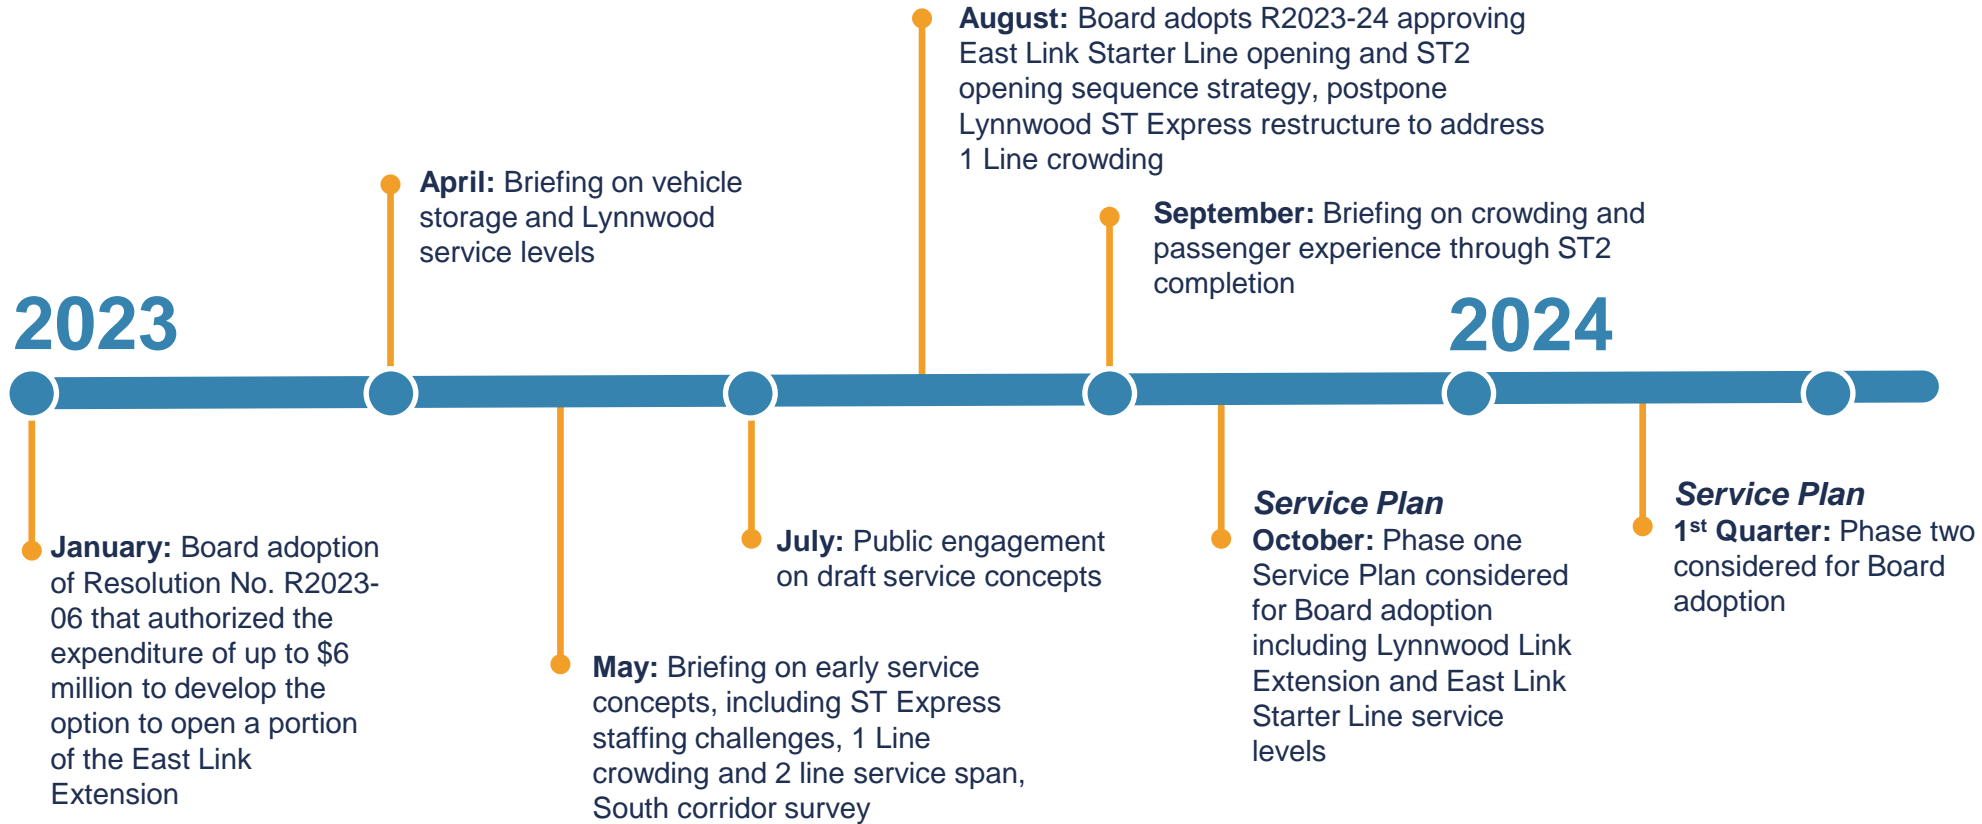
August: Board adopts R2023-24 approving East Link Starter Line opening and ST2 opening sequence strategy, postpone Lynnwood ST Express restructure to address 1 Line crowding

April: Briefing on vehicle storage and Lynnwood service levels

September: Briefing on crowding and passenger experience through ST2 completion

2023

2024

January: Board adoption of Resolution No. R2023-06 that authorized the expenditure of up to $6 million to develop the option to open a portion of the East Link Extension

May: Briefing on early service concepts, including ST Express staffing challenges, 1 Line crowding and 2 line service span, South corridor survey

July: Public engagement on draft service concepts

Service Plan
October: Phase one Service Plan considered for Board adoption including Lynnwood Link Extension and East Link Starter Line service levels

Service Plan
1$^{st}$ Quarter: Phase two considered for Board adoption